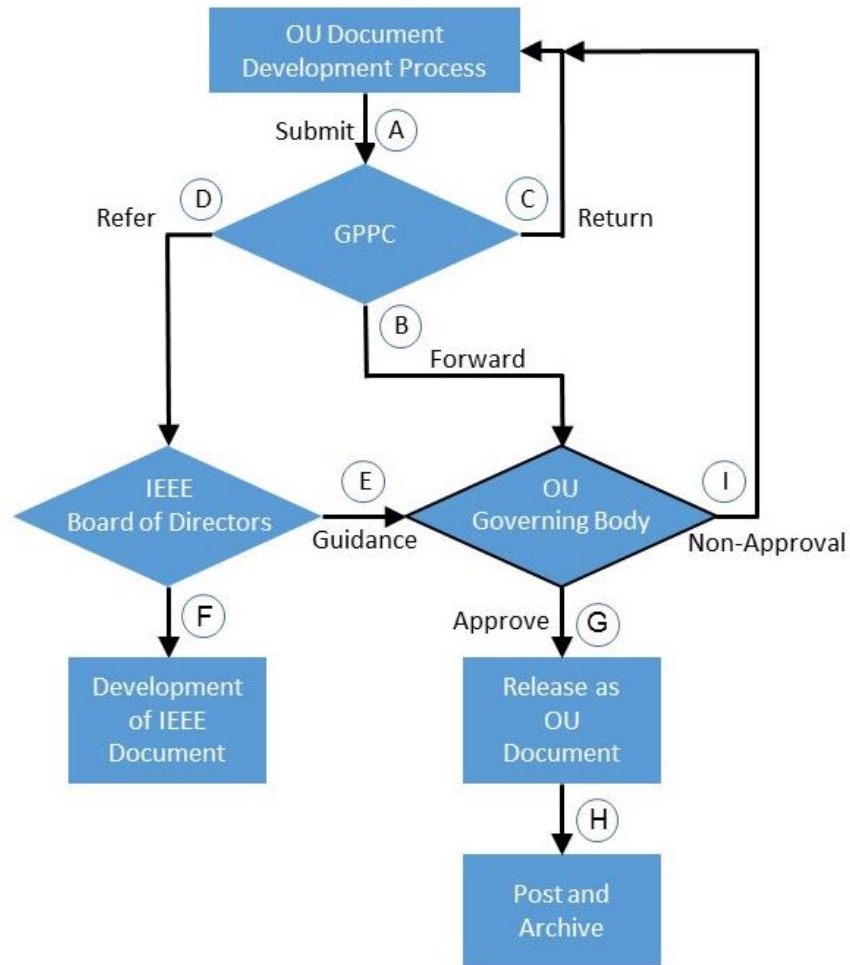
OU Document Development Process

Submit A

D Refer

GPPC

C Return

B

Forward

IEEE Board of Directors

E Guidance

OU Governing Body

I Non-Approval

F

Development of IEEE Document

Approve G

Release as OU Document

H

Post and Archive